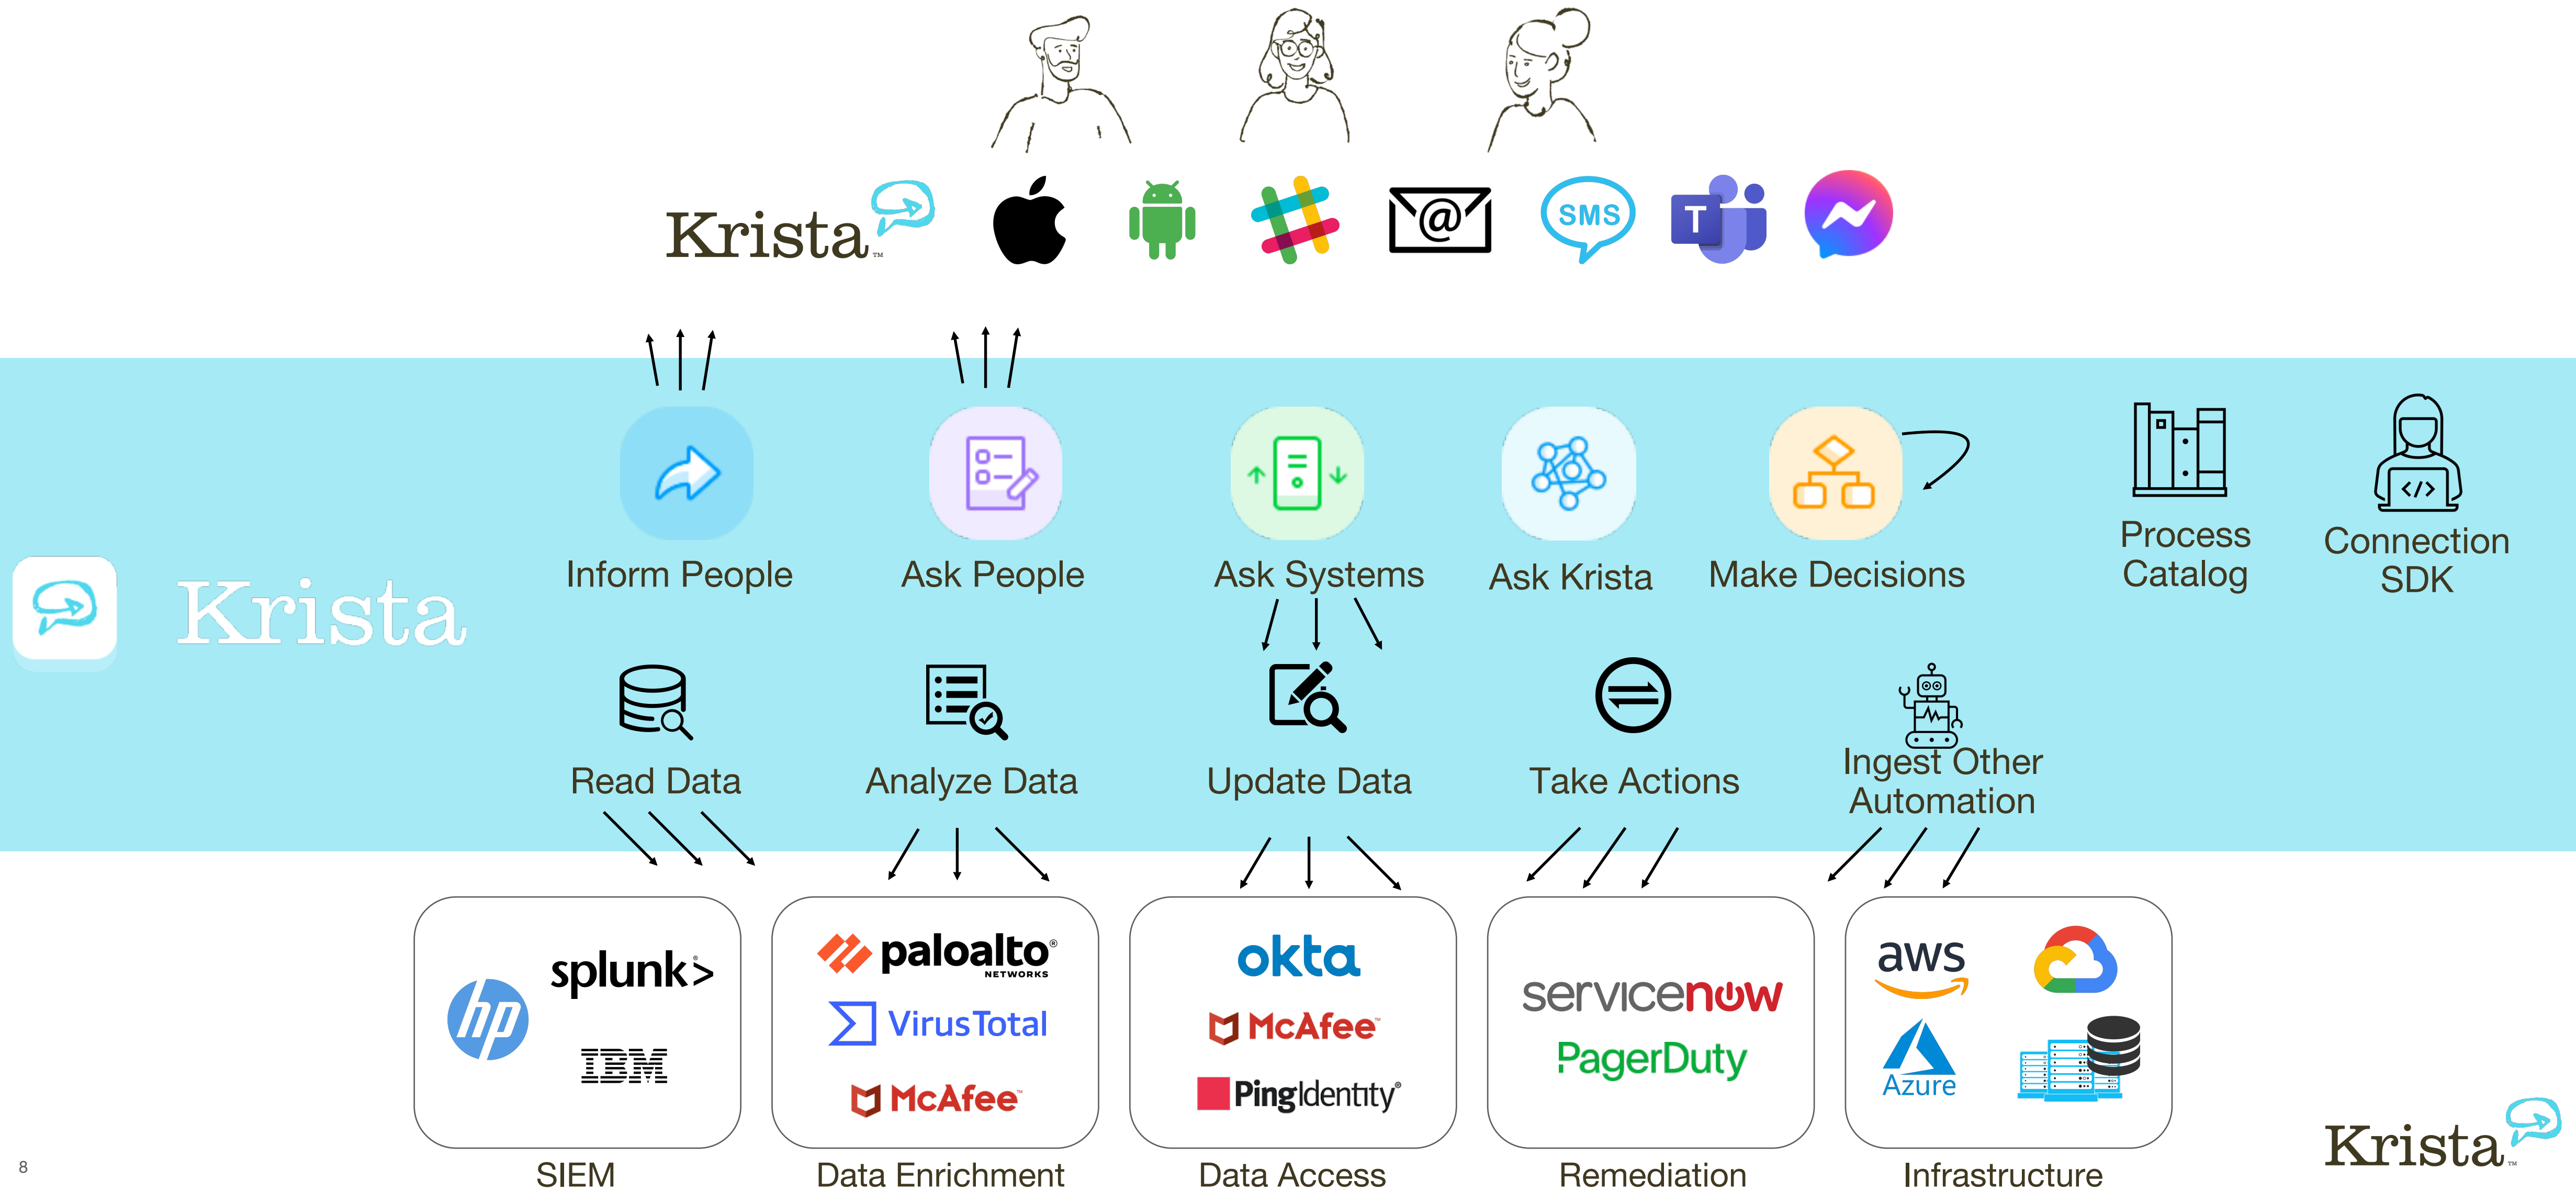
Krista™

SMS

T

Krista

Inform People

Ask People

Ask Systems

Ask Krista

Make Decisions

Process Catalog

Connection SDK

Read Data

Analyze Data

Update Data

Take Actions

Ingest Other Automation

hp
splunk>
IBM

SIEM

paloalto NETWORKS
VirusTotal
McAfee

Data Enrichment

okta
McAfee
PingIdentity

Data Access

servicenow
PagerDuty

Remediation

aws
Azure

Infrastructure

Krista™

8